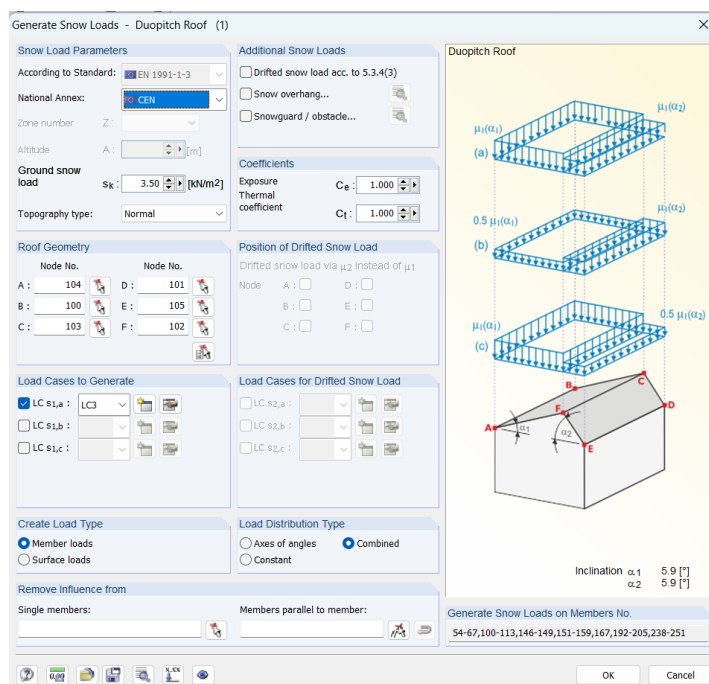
Generate Snow Loads - Duopitch Roof (1)

Snow Load Parameters

According to Standard: EN 1991-1-3

National Annex: CEN

Zone number Z :

Altitude A : [m]

Ground snow load $s_k$ : 3.50 [kN/m2]

Topography type: Normal

Additional Snow Loads

Drifted snow load acc. to 5.3.4(3)

Snow overhang...

Snowguard / obstacle...

Coefficients

Exposure $C_e$ : 1.000

Thermal coefficient $C_t$ : 1.000

Roof Geometry

Node No. Node No.

A : 104 D : 101

B : 100 E : 105

C : 103 F : 102

Position of Drifted Snow Load

Drifted snow load via $\mu_2$ instead of $\mu_1$

Node A : D :

B : E :

C : F :

Load Cases to Generate

LC $s_{1,a}$ : LC3

LC $s_{1,b}$ :

LC $s_{1,c}$ :

Load Cases for Drifted Snow Load

LC $s_{2,a}$ :

LC $s_{2,b}$ :

LC $s_{2,c}$ :

Create Load Type

Member loads

Surface loads

Load Distribution Type

Axes of angles

Combined

Constant

Remove Influence from

Single members:

Members parallel to member:

Duopitch Roof

$\mu_1(\alpha_1)$ $\mu_1(\alpha_2)$

(a)

$0.5\ \mu_1(\alpha_1)$ $\mu_1(\alpha_2)$

(b)

$\mu_1(\alpha_1)$ $0.5\ \mu_1(\alpha_2)$

(c)

B C F A D E $\alpha_1$ $\alpha_2$

Inclination $\alpha_1$ 5.9 [°]

$\alpha_2$ 5.9 [°]

Generate Snow Loads on Members No.

54-67,100-113,146-149,151-159,167,192-205,238-251

0.00

OK Cancel